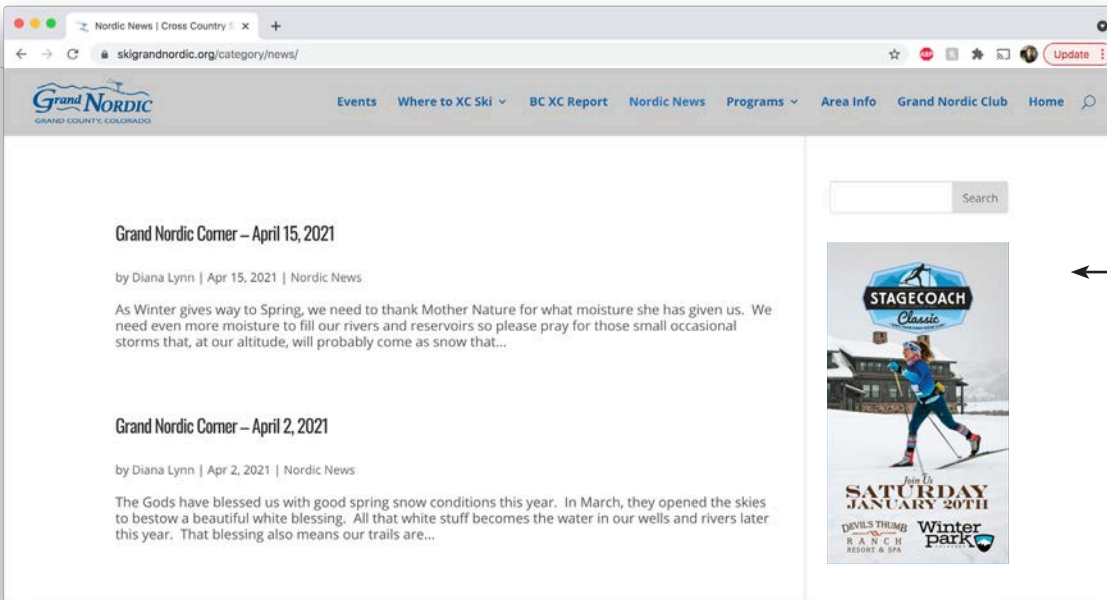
Nordic News | Cross Country S ×
skigrandnordic.org/category/news/
Update

Grand Nordic
GRAND COUNTY, COLORADO

Events Where to XC Ski BC XC Report Nordic News Programs Area Info Grand Nordic Club Home

Search

Grand Nordic Corner – April 15, 2021

by Diana Lynn | Apr 15, 2021 | Nordic News

As Winter gives way to Spring, we need to thank Mother Nature for what moisture she has given us. We need even more moisture to fill our rivers and reservoirs so please pray for those small occasional storms that, at our altitude, will probably come as snow that...

Grand Nordic Corner – April 2, 2021

by Diana Lynn | Apr 2, 2021 | Nordic News

The Gods have blessed us with good spring snow conditions this year. In March, they opened the skies to bestow a beautiful white blessing. All that white stuff becomes the water in our wells and rivers later this year. That blessing also means our trails are...

STAGECOACH
Classic
Join Us
SATURDAY
JANUARY 20TH
DEVIL'S THUMB RANCH RESORT & SPA
Winter park